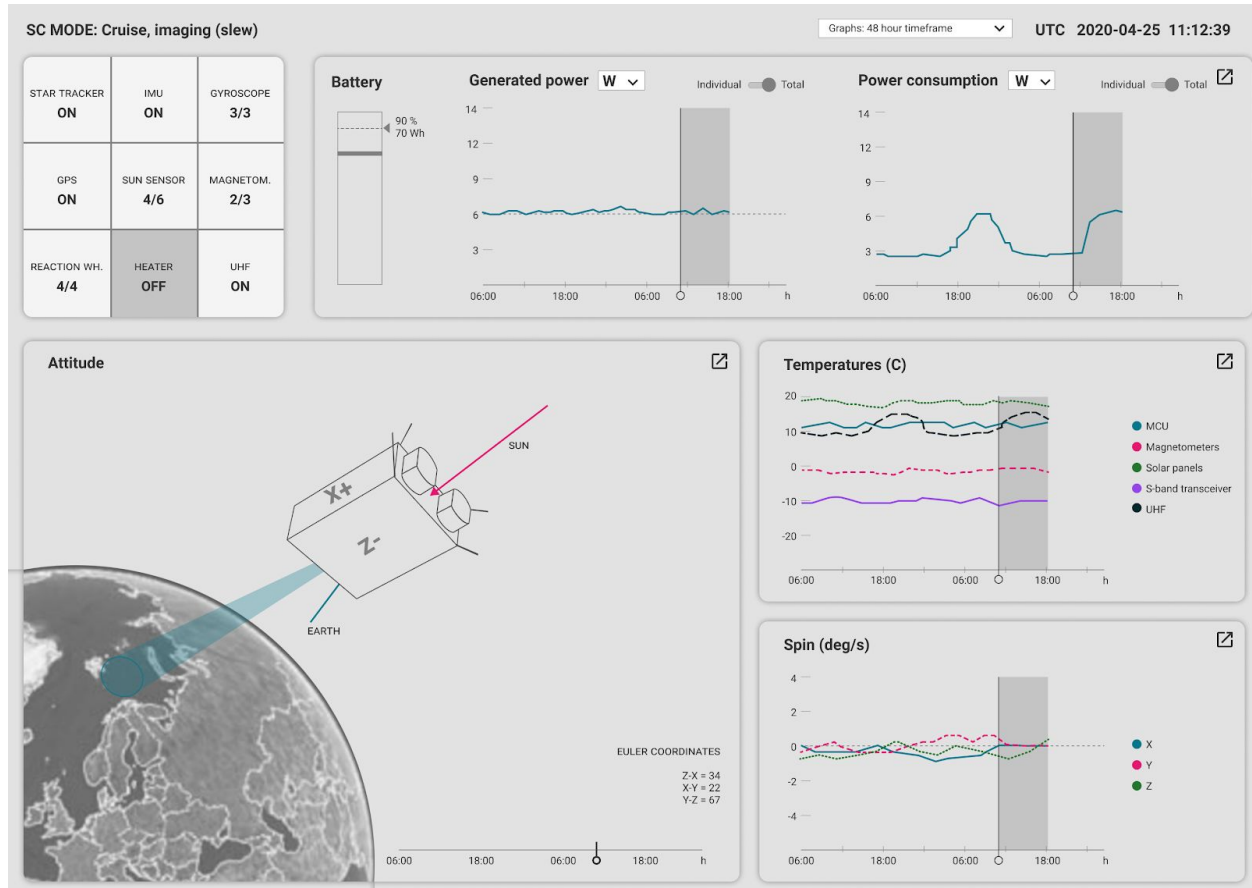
SC MODE: Cruise, imaging (slew)

Graphs: 48 hour timeframe

UTC 2020-04-25 11:12:39

| STAR TRACKER ON | IMU ON | GYROSCOPE 3/3 |
|---|---|---|
| GPS ON | SUN SENSOR 4/6 | MAGNETOM. 2/3 |
| REACTION WH. 4/4 | HEATER OFF | UHF ON |

Battery

90 %
70 Wh

Generated power W

Individual Total

14
12
9
6
3
06:00 18:00 06:00 18:00 h

Power consumption W

Individual Total

14
12
9
6
3
06:00 18:00 06:00 18:00 h

Attitude

X+
Z-
SUN
EARTH

EULER COORDINATES

Z-X = 34
X-Y = 22
Y-Z = 67

06:00 18:00 06:00 18:00 h

Temperatures (C)

20
10
0
-10
-20
06:00 18:00 06:00 18:00 h

MCU
Magnetometers
Solar panels
S-band transceiver
UHF

Spin (deg/s)

4
2
0
-2
-4
06:00 18:00 06:00 18:00 h

X
Y
Z